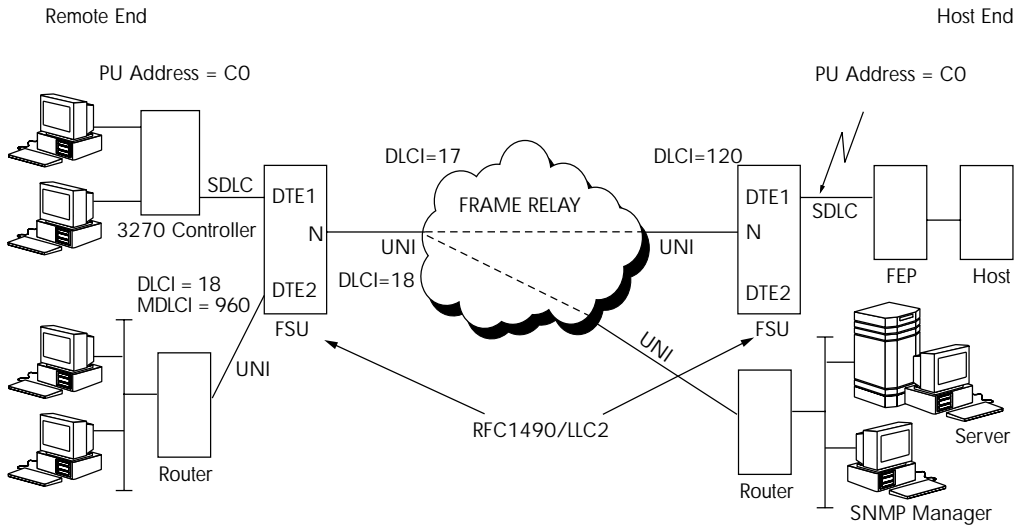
Remote End

Host End

PU Address = C0

PU Address = C0

SDLC

DTE1

N

DTE2

3270 Controller

DLCI = 18
MDLCI = 960

FSU

DLCI=17

FRAME RELAY

UNI

DLCI=18

DLCI=120

UNI

DTE1

SDLC

N

DTE2

FSU

FEP

Host

UNI

UNI

Router

RFC1490/LLC2

Router

Server

SNMP Manager